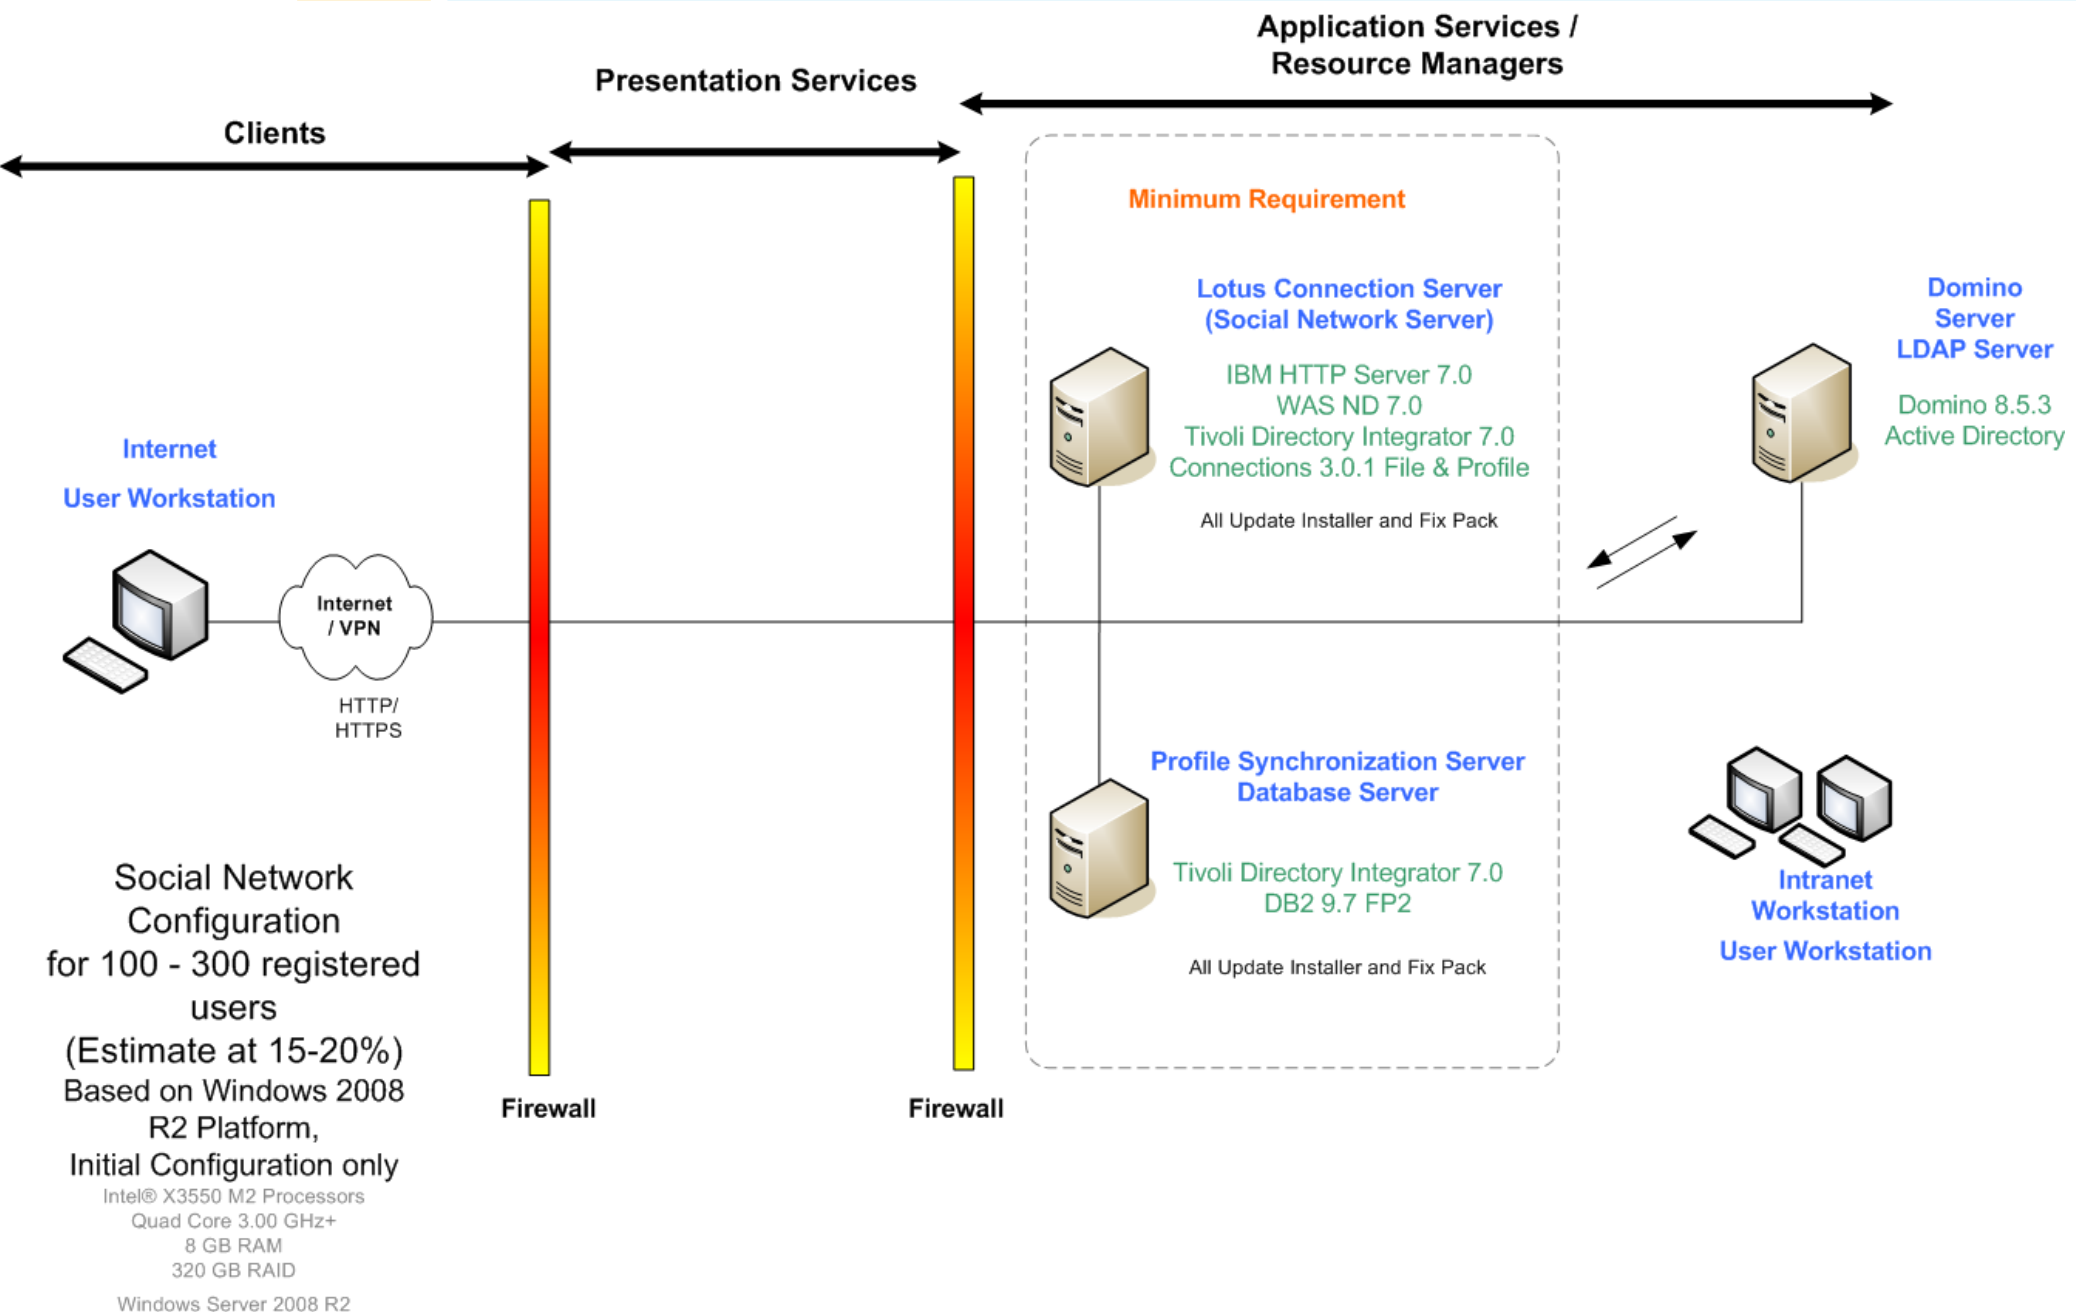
Application Services / Resource Managers

Presentation Services

Clients

Minimum Requirement

Lotus Connection Server (Social Network Server)

IBM HTTP Server 7.0
WAS ND 7.0
Tivoli Directory Integrator 7.0
Connections 3.0.1 File & Profile

All Update Installer and Fix Pack

Domino Server LDAP Server

Domino 8.5.3
Active Directory

Internet

User Workstation

Internet / VPN

HTTP/ HTTPS

Profile Synchronization Server
Database Server

Tivoli Directory Integrator 7.0
DB2 9.7 FP2

All Update Installer and Fix Pack

Intranet Workstation

User Workstation

Social Network Configuration for 100 - 300 registered users (Estimate at 15-20%)
Based on Windows 2008 R2 Platform, Initial Configuration only
Intel® X3550 M2 Processors
Quad Core 3.00 GHz+
8 GB RAM
320 GB RAID

Windows Server 2008 R2

Firewall

Firewall